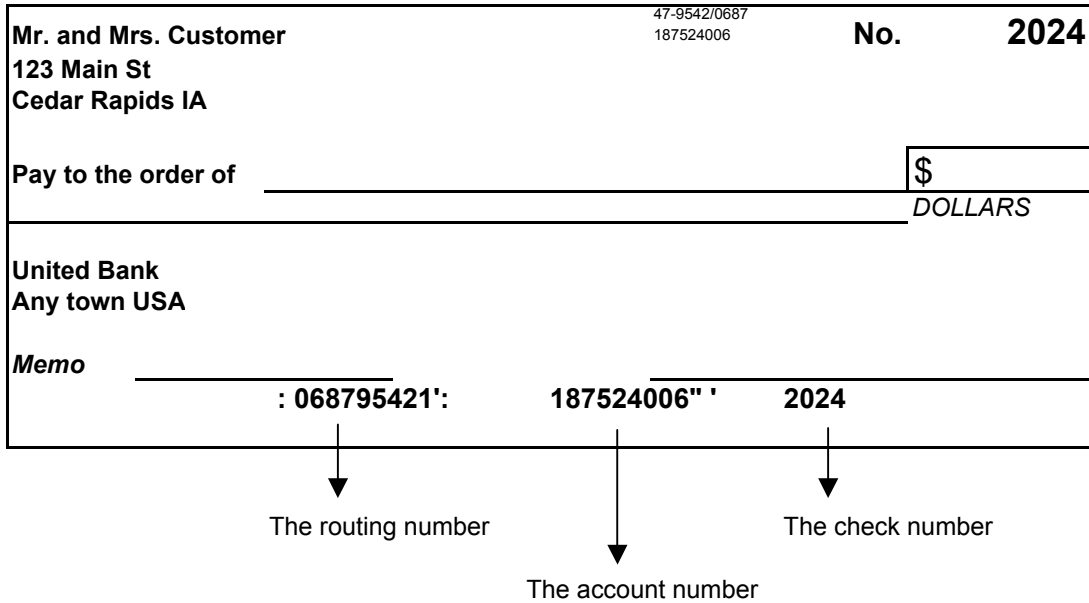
Mr. and Mrs. Customer
123 Main St
Cedar Rapids IA

47-9542/0687
187524006

No. 2024

Pay to the order of

$

DOLLARS

United Bank
Any town USA

Memo

: 068795421': 187524006" ' 2024

The routing number

The check number

The account number